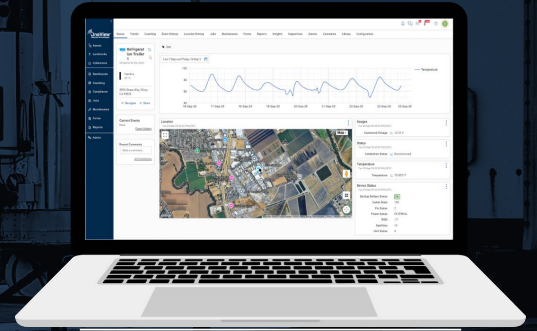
OneView

Home Fleets Tracking Event History Location History Jobs Maintenance Forms Reports Insights Inspections Alerts Calendar Library Configuration

Refrigerated Ice Trailer

Last 7 Days
Temperature

Location

Map

Gauges

Status

Temperature

Device Status

Current Events

Recent Comments